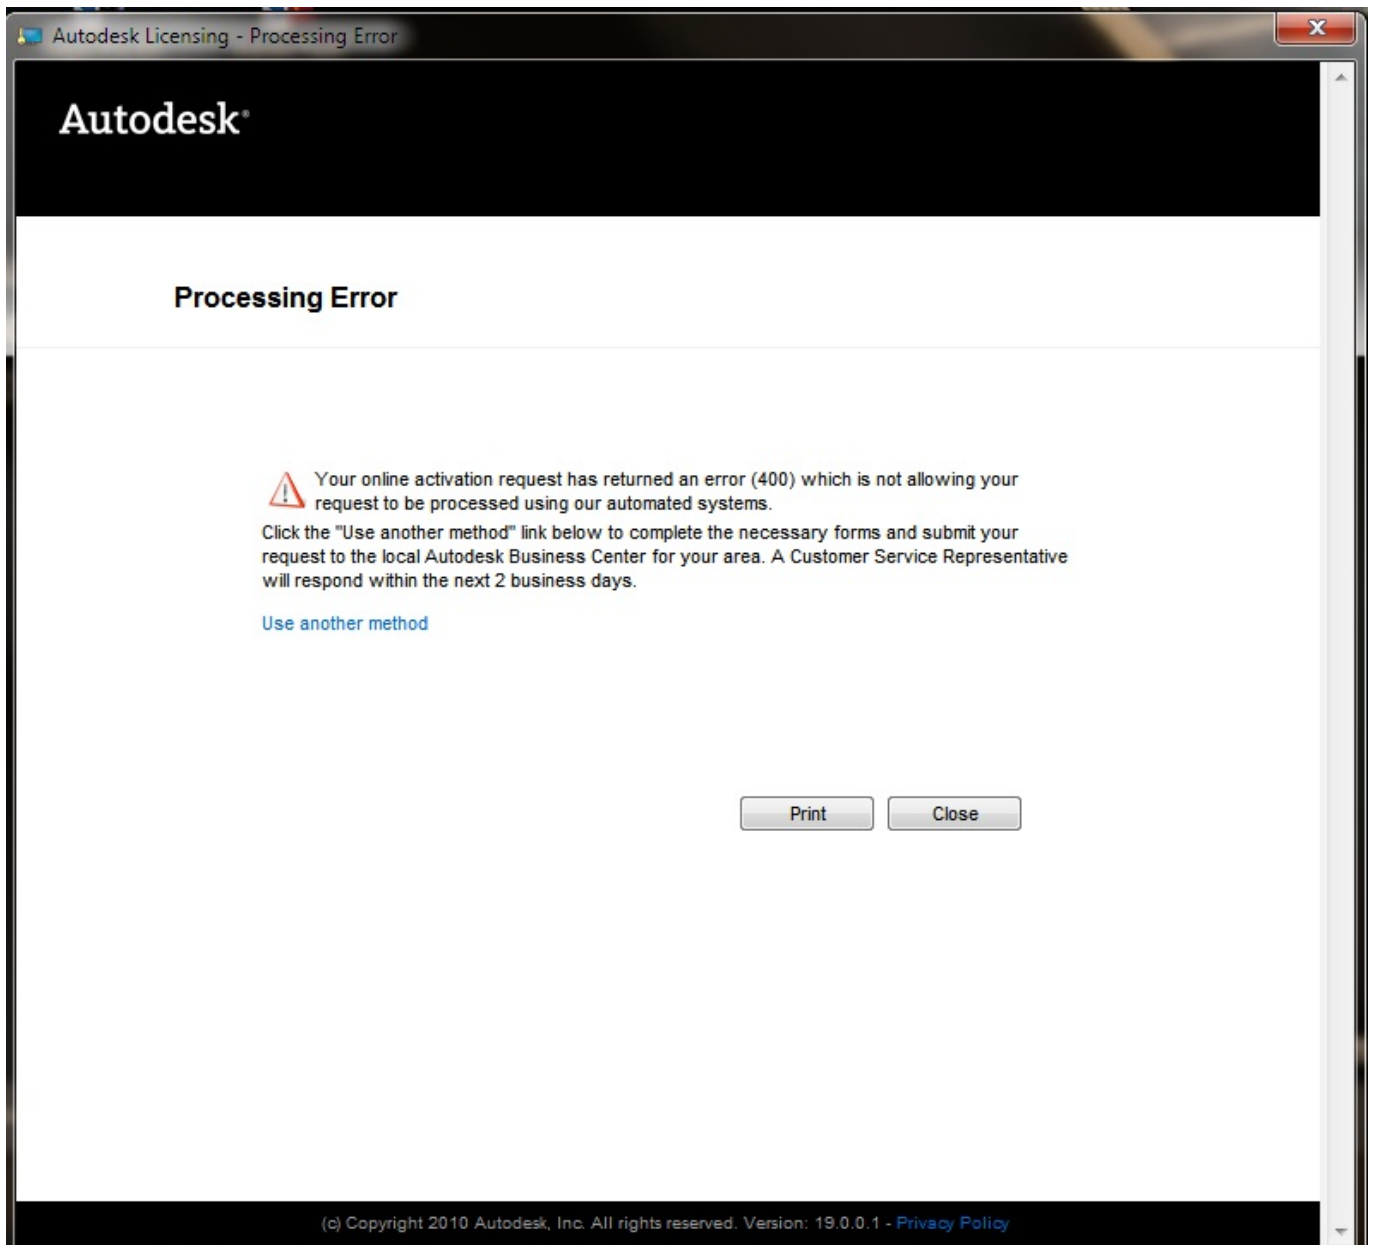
Autodesk Licensing - Processing Error

Autodesk

Processing Error

Your online activation request has returned an error (400) which is not allowing your request to be processed using our automated systems.

Click the "Use another method" link below to complete the necessary forms and submit your request to the local Autodesk Business Center for your area. A Customer Service Representative will respond within the next 2 business days.

Use another method

Print

Close

(c) Copyright 2010 Autodesk, Inc. All rights reserved. Version: 19.0.0.1 - Privacy Policy